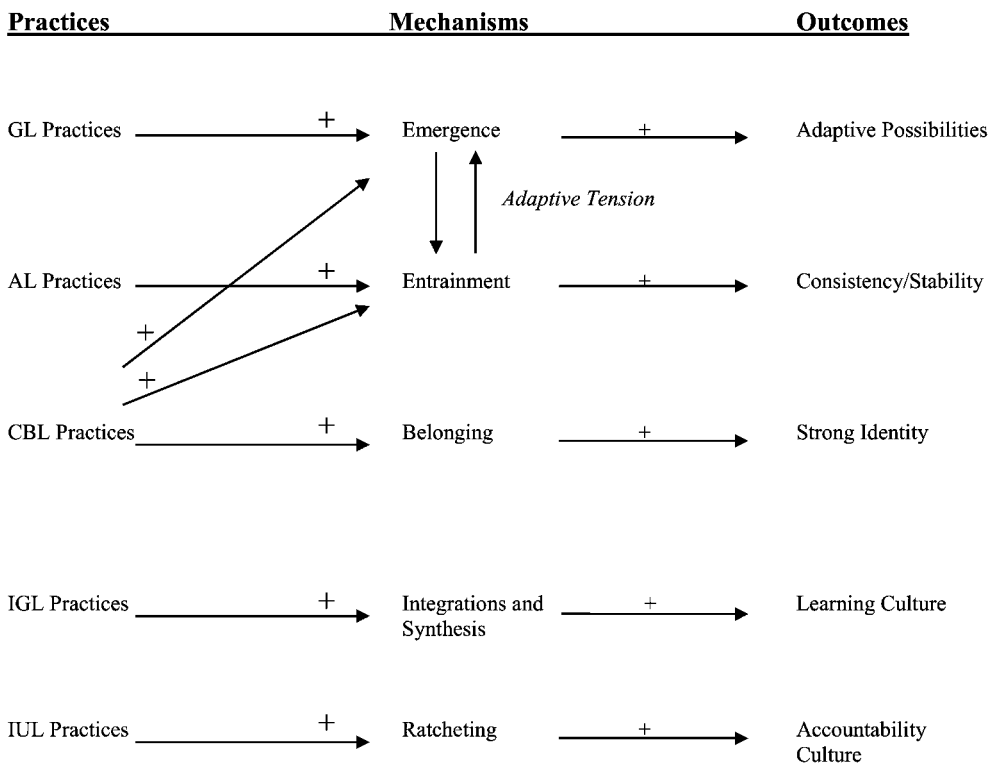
Practices

Mechanisms

Outcomes

GL Practices + Emergence + Adaptive Possibilities

Adaptive Tension

AL Practices + Entrainment + Consistency/Stability

+

+

CBL Practices + Belonging + Strong Identity

IGL Practices + Integrations and Synthesis + Learning Culture

IUL Practices + Ratcheting + Accountability Culture